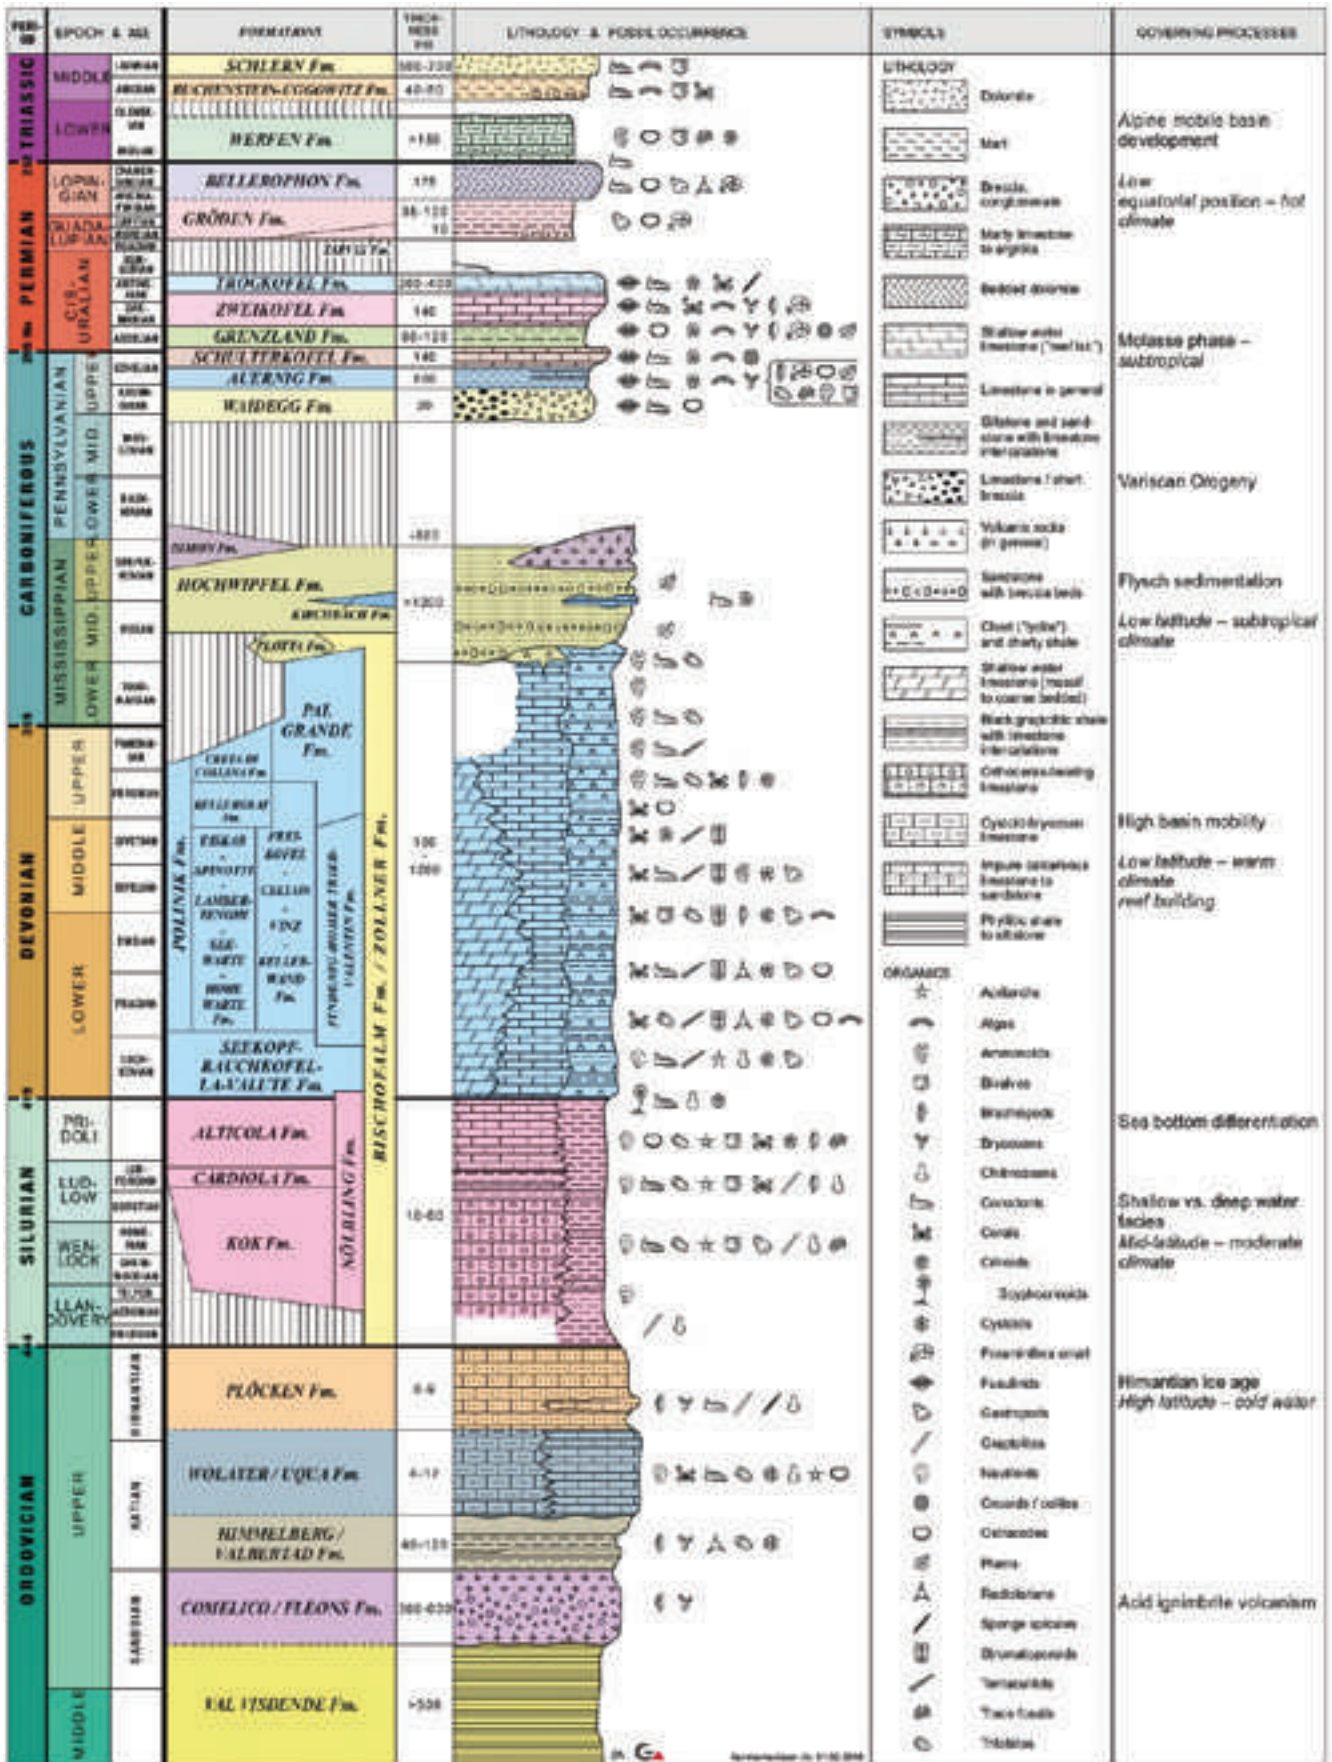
PERIOD | EPOCH & AGE | FORMATIONS | THICKNESS m | LITHOLOGY & FOSSIL OCCURRENCE | SYMBOLS | GOVERNING PROCESSES

TRIASSIC
MIDDLE
LOWER

SCHLERN Fm. 300-350
BUCHENSTEIN-CGGOWITZ Fm. 40-60
WERFEN Fm. >150

Alpine mobile basin development

PERMIAN
LOPINGIAN
GUADALUPIAN
CISURALIAN

BELLEROPHON Fm. 175
GRÖDEN Fm. 85-120
TARVIS Fm.
TROGKOFEL Fm. 200-400
ZWEIKOFEL Fm. 140
GRENZLAND Fm. 80-120
SCHULTERKOFEL Fm. 140
AUERNIG Fm. 600
WAIDEGG Fm. 20

Low equatorial position – hot climate

Molasse phase – subtropical

CARBONIFEROUS
PENNSYLVANIAN
UPPER
MID.
LOWER
MISSISSIPPIAN
UPPER
MID.
LOWER

DIMON Fm.
HOCHWIPFEL Fm. >1000
KIRCHBACH Fm.
PLOTTA Fm.

Variscan Orogeny

Flysch sedimentation

Low latitude – subtropical climate

DEVONIAN
UPPER
MIDDLE
LOWER

PAL GRANDE Fm.
CRESTA DI COLLINETTA Fm.
BELLEROPHON Fm.
POLINIK Fm.
FREIKOFEL
CELLON
VINZ
KELLERWAND Fm.
SEEKOPF-RAUCHKOFEL-LA-VALUTE Fm.
FINDENIG/HOHER TRIEB VALENTIN Fm.
BISCHOFALM Fm. / ZOLLNER Fm.
100-1000

High basin mobility

Low latitude – warm climate
reef building

SILURIAN
PRIDOLI
LUDLOW
WENLOCK
LLANDOVERY

ALTICOLA Fm.
CARDIOLA Fm.
KOK Fm.
NÖLBLING Fm.
10-60

Sea bottom differentiation

Shallow vs. deep water facies
Mid-latitude – moderate climate

ORDOVICIAN
UPPER
MIDDLE
HIRNANTIAN
KATIAN
SANDBIAN

PLÖCKEN Fm. 0-6
WOLAYER / UQUA Fm. 4-12
HIMMELBERG / VALBERTAD Fm. 40-120
COMELICO / FLEONS Fm. 300-600
VAL VISDENDE Fm. >500

Himantian Ice age
High latitude – cold water

Acid ignimbrite volcanism

LITHOLOGY
Dolomite
Marl
Breccia, conglomerate
Marly limestone to argillite
Bedded dolomite
Shallow water limestone ("reef lsc")
Limestone in general
Siltstone and sandstone with limestone intercalations
Limestone / chert breccia
Volcanic rocks (in general)
Sandstone with breccia beds
Chert ("lydite") and cherty shale
Shallow water limestone (massif to coarse bedded)
Black graptolitic shale with limestone intercalations
Orthoceras-bearing limestone
Cystoid-bryozoan limestone
Impure calcareous limestone to sandstone
Phyllitic shale to siltstone

ORGANICS
Acritarchs
Algae
Ammonoids
Bivalves
Brachiopods
Bryozoans
Chitinozoans
Conodonts
Corals
Crinoids
Scyphocrinoids
Cystoids
Foraminifera small
Fusulinids
Gastropods
Graptolites
Nautiloids
Ooids / oolites
Ostracodes
Plants
Radiolarians
Sponge spicules
Stromatoporoids
Tentaculites
Trace fossils
Trilobites

GA